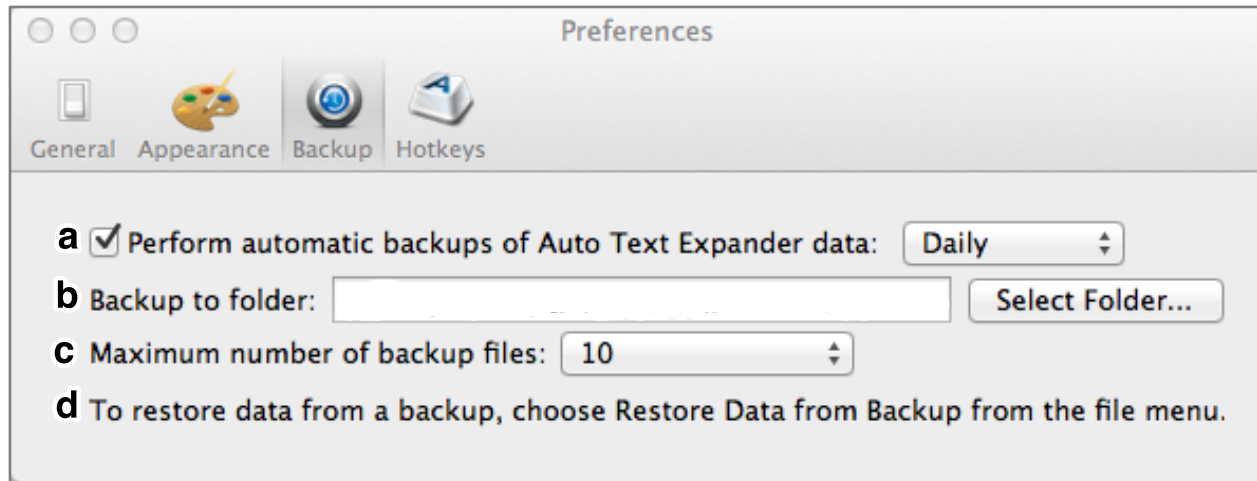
Preferences

General Appearance Backup Hotkeys

a Perform automatic backups of Auto Text Expander data: Daily

b Backup to folder: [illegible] Select Folder...

c Maximum number of backup files: 10

d To restore data from a backup, choose Restore Data from Backup from the file menu.